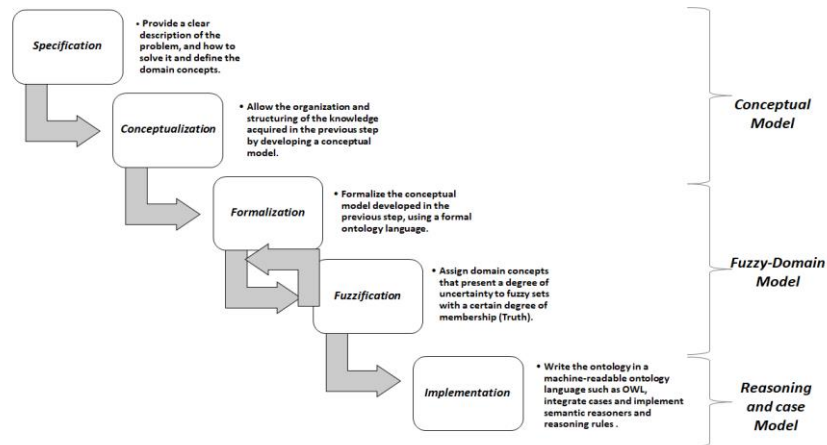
Specification

• Provide a clear description of the problem, and how to solve it and define the domain concepts.

Conceptualization

• Allow the organization and structuring of the knowledge acquired in the previous step by developing a conceptual model.

Conceptual Model

Formalization

• Formalize the conceptual model developed in the previous step, using a formal ontology language.

Fuzzification

• Assign domain concepts that present a degree of uncertainty to fuzzy sets with a certain degree of membership (Truth).

Fuzzy-Domain Model

Implementation

• Write the ontology in a machine-readable ontology language such as OWL, integrate cases and implement semantic reasoners and reasoning rules .

Reasoning and case Model